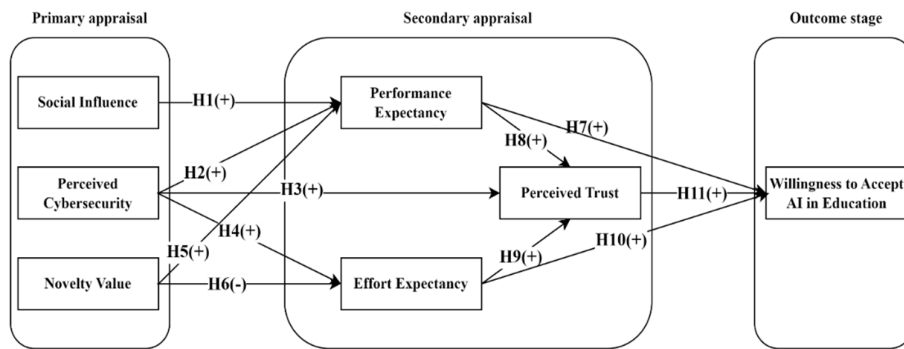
Primary appraisal

Secondary appraisal

Outcome stage

Social Influence

H1(+)

Performance Expectancy

H7(+)

H8(+)

Perceived Cybersecurity

H2(+)

H3(+)

Perceived Trust

H11(+)

Willingness to Accept AI in Education

H4(+)

H5(+)

H10(+)

H9(+)

Novelty Value

H6(-)

Effort Expectancy